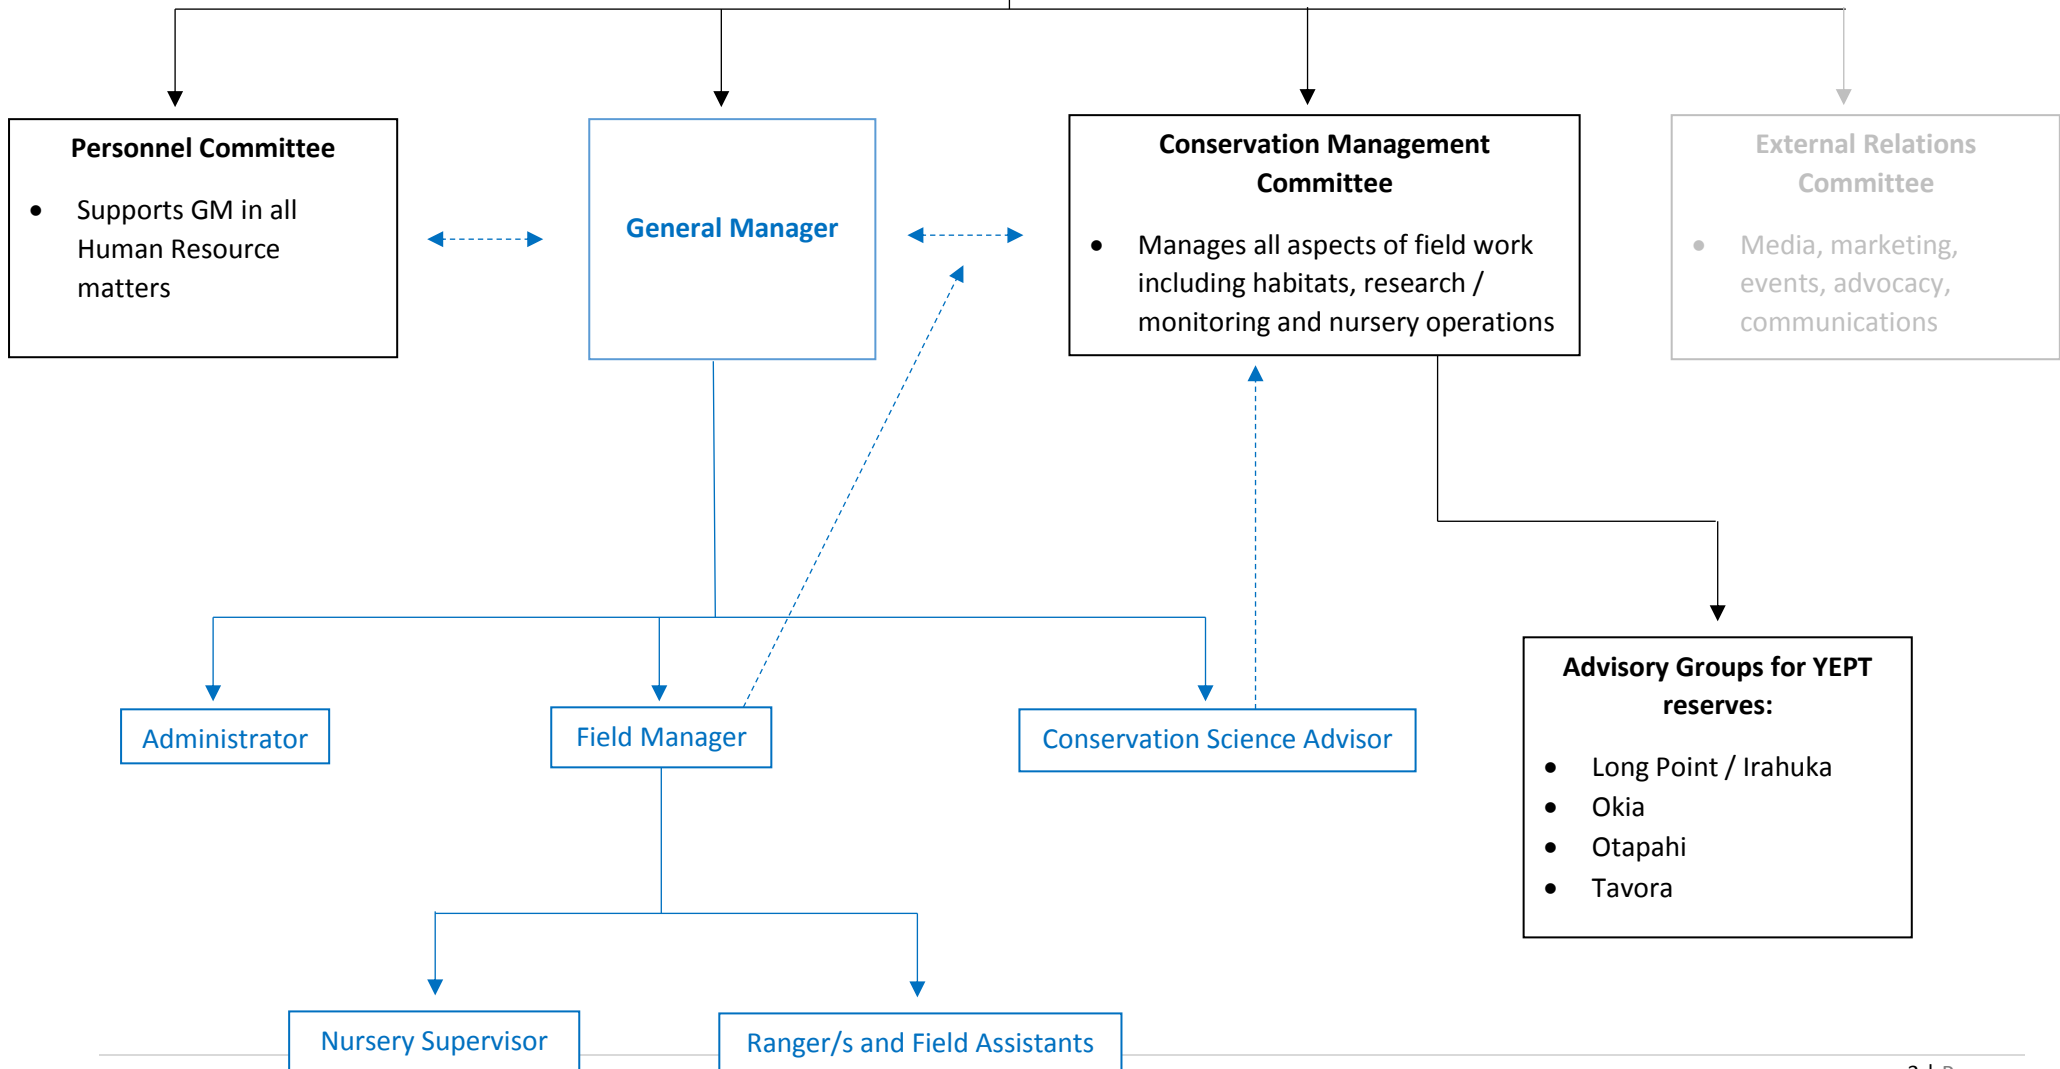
**Personnel Committee**

- Supports GM in all Human Resource matters

**General Manager**

**Conservation Management Committee**

- Manages all aspects of field work including habitats, research / monitoring and nursery operations

External Relations Committee

- Media, marketing, events, advocacy, communications

Administrator

Field Manager

Conservation Science Advisor

**Advisory Groups for YEPT reserves:**

- Long Point / Irahuka
- Okia
- Otapahi
- Tavora

Nursery Supervisor

Ranger/s and Field Assistants

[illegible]